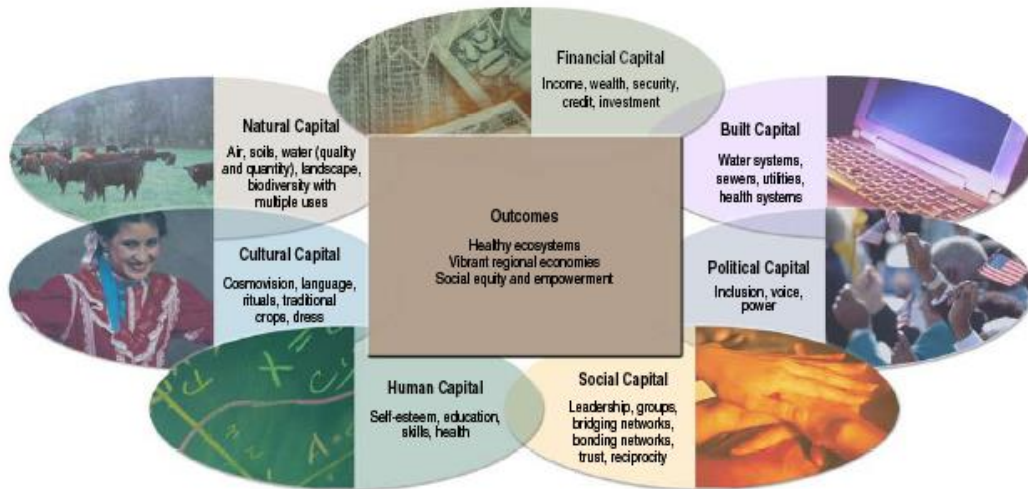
Financial Capital
Income, wealth, security, credit, investment

Natural Capital
Air, soils, water (quality and quantity), landscape, biodiversity with multiple uses

Built Capital
Water systems, sewers, utilities, health systems

Outcomes
Healthy ecosystems
Vibrant regional economies
Social equity and empowerment

Cultural Capital
Cosmovision, language, rituals, traditional crops, dress

Political Capital
Inclusion, voice, power

Human Capital
Self-esteem, education, skills, health

Social Capital
Leadership, groups, bridging networks, bonding networks, trust, reciprocity